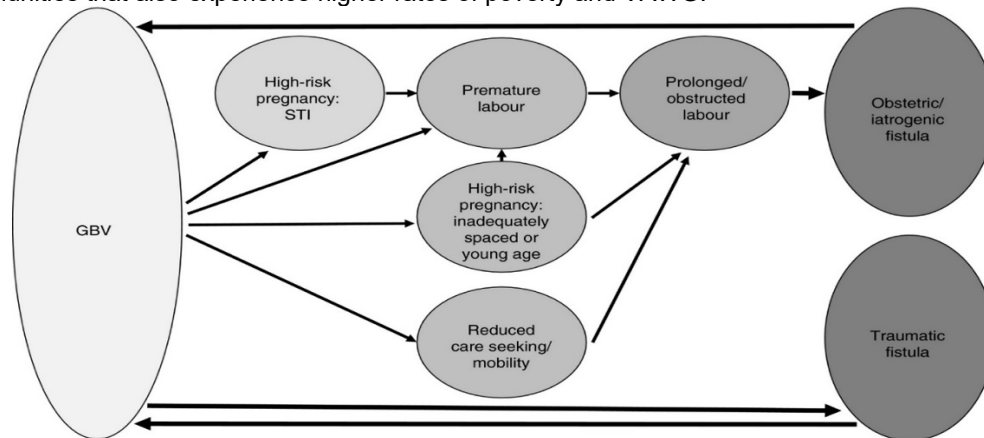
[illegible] that also experience higher rates of poverty and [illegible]

GBV

High-risk pregnancy: STI

Premature labour

Prolonged/ obstructed labour

Obstetric/ iatrogenic fistula

High-risk pregnancy: inadequately spaced or young age

Reduced care seeking/ mobility

Traumatic fistula